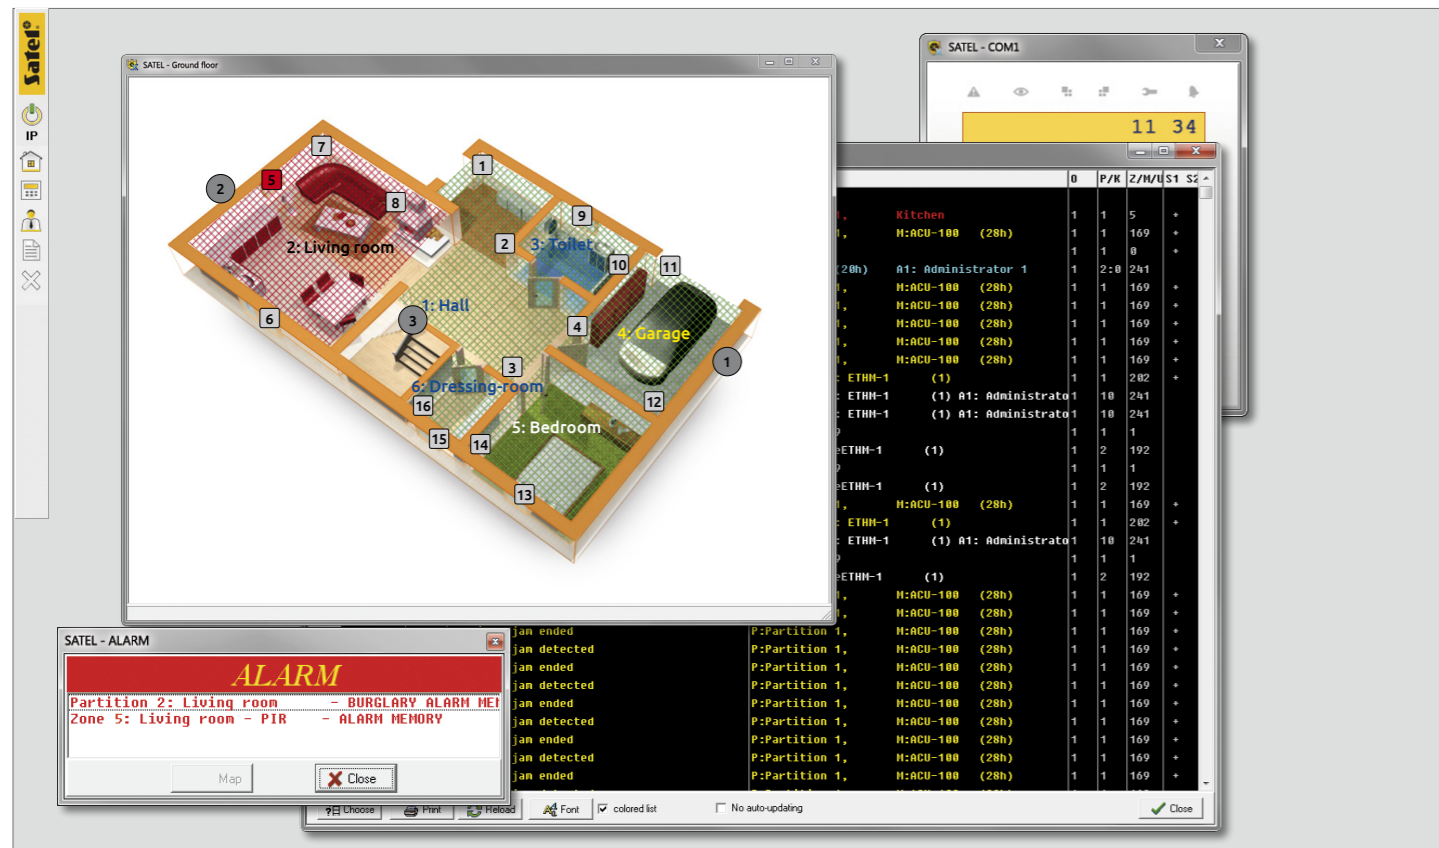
Satel
IP

SATEL - Ground floor

7
5
2
8
2: Living room
1
9
2
3: Toilet
10
11
1: Hall
3
6
4
4: Garage
1
3
6: Dressing-room
16
12
5: Bedroom
15
14
13

SATEL - COM1

11 34

| | 0 | P/K | Z/M/U | S1 | S2 |
|---|---|---|---|---|---|
| , Kitchen | 1 | 1 | 5 | + | |
| , H:ACU-100 (28h) | 1 | 1 | 169 | + | |
| | 1 | 1 | 0 | + | |
| (20h) A1: Administrator 1 | 1 | 2:0 | 241 | | |
| , H:ACU-100 (28h) | 1 | 1 | 169 | + | |
| , H:ACU-100 (28h) | 1 | 1 | 169 | + | |
| , H:ACU-100 (28h) | 1 | 1 | 169 | + | |
| , H:ACU-100 (28h) | 1 | 1 | 169 | + | |
| , H:ACU-100 (28h) | 1 | 1 | 169 | + | |
| : ETHM-1 (1) | 1 | 1 | 202 | + | |
| : ETHM-1 (1) A1: Administrato | 1 | 10 | 241 | | |
| : ETHM-1 (1) A1: Administrato | 1 | 10 | 241 | | |
| | 1 | 1 | 1 | | |
| eETHM-1 (1) | 1 | 2 | 192 | | |
| | 1 | 1 | 1 | | |
| eETHM-1 (1) | 1 | 2 | 192 | | |
| , H:ACU-100 (28h) | 1 | 1 | 169 | + | |
| : ETHM-1 (1) | 1 | 1 | 202 | + | |
| : ETHM-1 (1) A1: Administrato | 1 | 10 | 241 | | |
| | 1 | 1 | 1 | | |
| eETHM-1 (1) | 1 | 2 | 192 | | |
| , H:ACU-100 (28h) | 1 | 1 | 169 | + | |
| , H:ACU-100 (28h) | 1 | 1 | 169 | + | |
| jam ended P:Partition 1, H:ACU-100 (28h) | 1 | 1 | 169 | + | |
| jam detected P:Partition 1, H:ACU-100 (28h) | 1 | 1 | 169 | + | |
| jam ended P:Partition 1, H:ACU-100 (28h) | 1 | 1 | 169 | + | |
| jam detected P:Partition 1, H:ACU-100 (28h) | 1 | 1 | 169 | + | |
| jam ended P:Partition 1, H:ACU-100 (28h) | 1 | 1 | 169 | + | |
| jam detected P:Partition 1, H:ACU-100 (28h) | 1 | 1 | 169 | + | |
| jam ended P:Partition 1, H:ACU-100 (28h) | 1 | 1 | 169 | + | |
| jam detected P:Partition 1, H:ACU-100 (28h) | 1 | 1 | 169 | + | |
| jam ended P:Partition 1, H:ACU-100 (28h) | 1 | 1 | 169 | + | |

Choose Print Reload Font colored list No auto-updating Close

SATEL - ALARM
ALARM
Partition 2: Living room - BURGLARY ALARM ME
Zone 5: Living room - PIR - ALARM MEMORY
Map Close